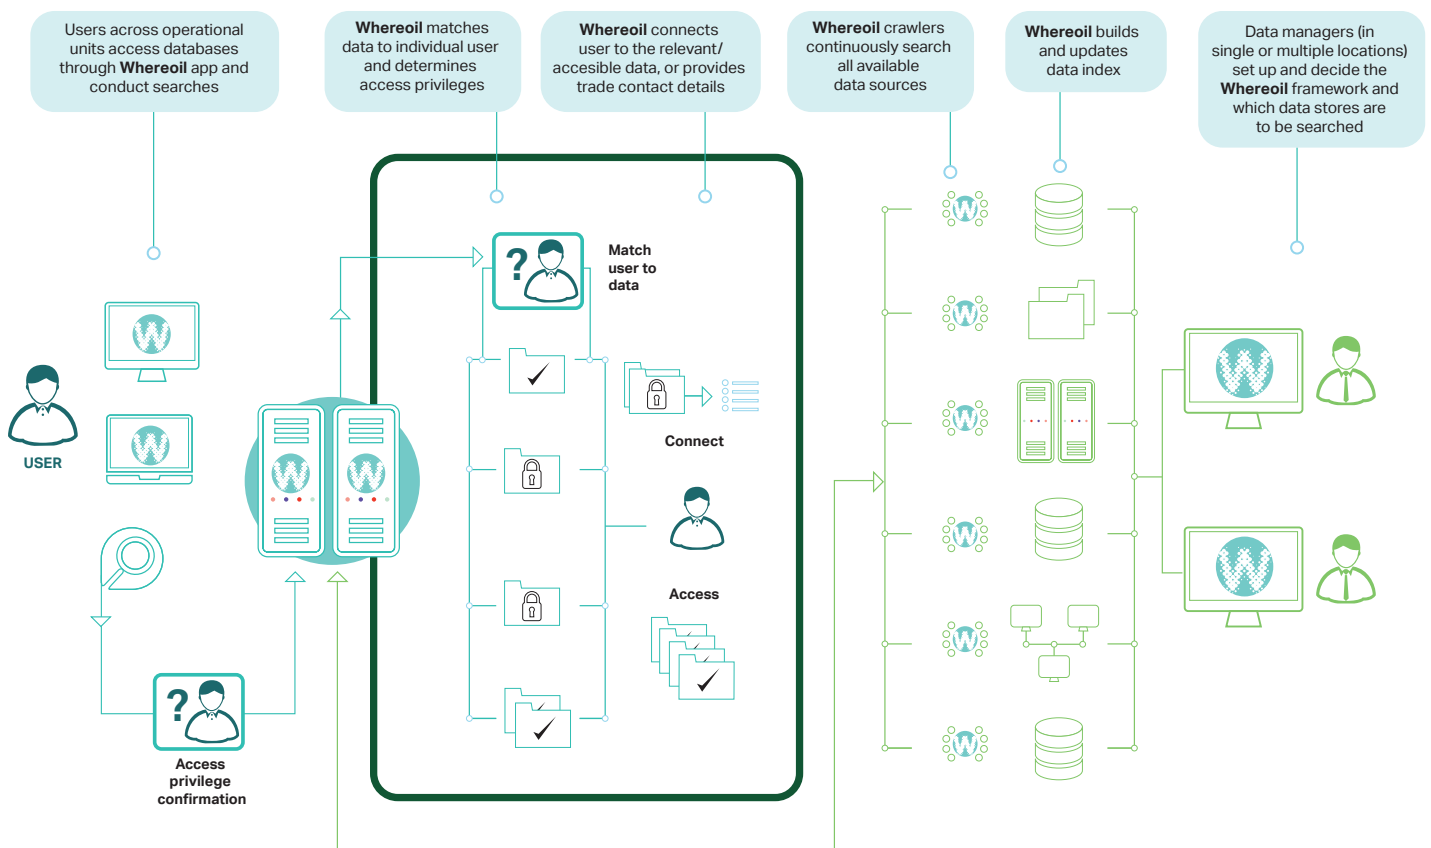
Users across operational units access databases through **Whereoil** app and conduct searches

**Whereoil** matches data to individual user and determines access privileges

**Whereoil** connects user to the relevant/ accesible data, or provides trade contact details

**Whereoil** crawlers continuously search all available data sources

**Whereoil** builds and updates data index

Data managers (in single or multiple locations) set up and decide the **Whereoil** framework and which data stores are to be searched

Match user to data

Connect

Access

USER

Access privilege confirmation